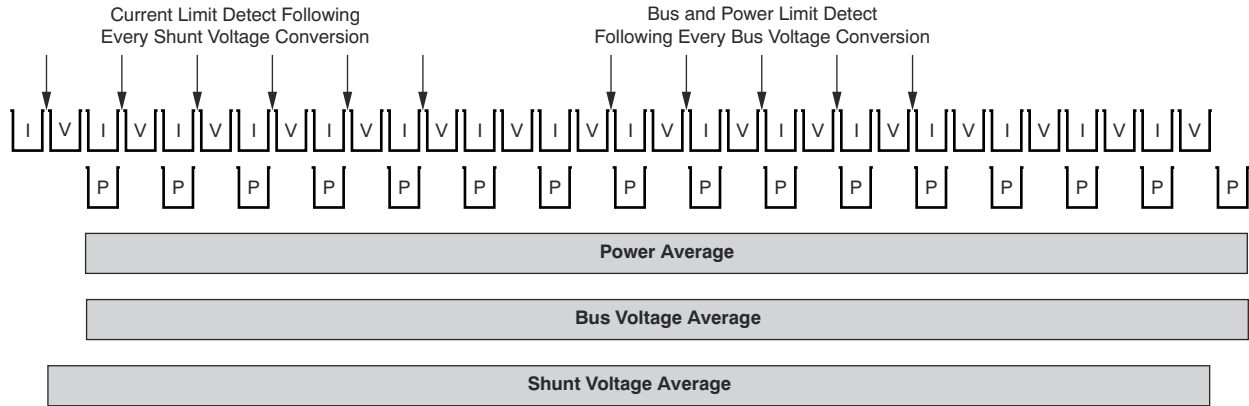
Current Limit Detect Following Every Shunt Voltage Conversion

Bus and Power Limit Detect Following Every Bus Voltage Conversion

I V I V I V I V I V I V I V I V I V I V I V I V I V I V I V I V

P P P P P P P P P P P P P P P P

Power Average

Bus Voltage Average

Shunt Voltage Average